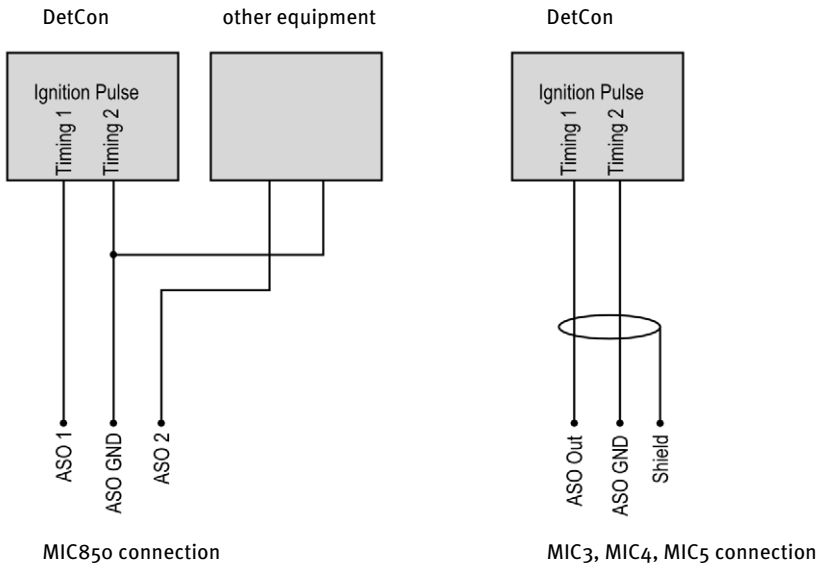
DetCon

other equipment

Ignition Pulse

Timing 1

Timing 2

ASO 1

ASO GND

ASO 2

MIC850 connection

DetCon

Ignition Pulse

Timing 1

Timing 2

ASO Out

ASO GND

Shield

MIC3, MIC4, MIC5 connection